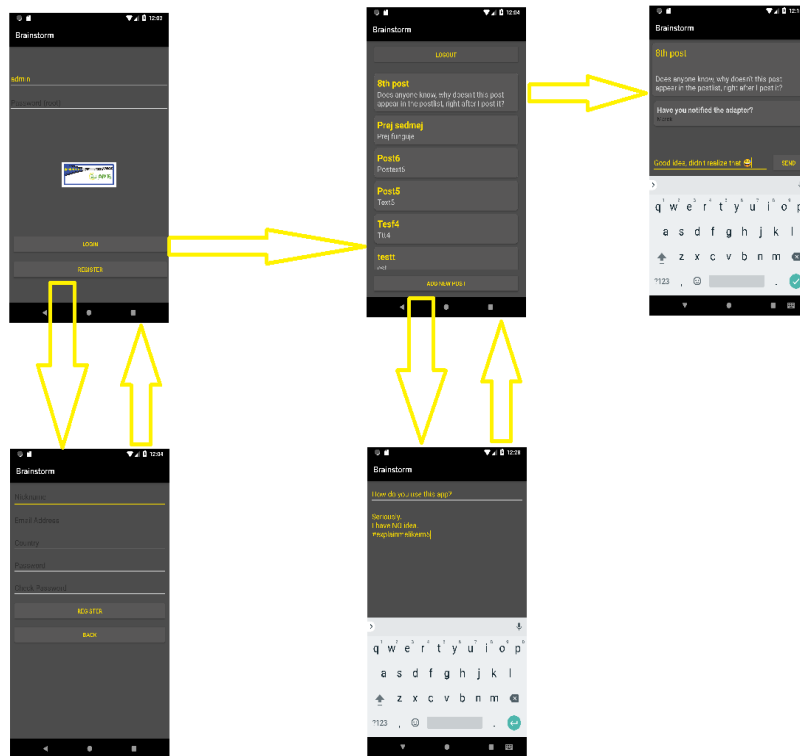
12:03
Brainstorm
admin
Password (root)
LOGIN
REGISTER

12:04
Brainstorm
LOGOUT
8th post
Does anyone know, why doesn't this post appear in the postlist, right after I post it?
Prej sedmej
Prej funguje
Post6
Posttext6
Post5
Text5
Test4
Tt4
testt
ADD NEW POST

Brainstorm
8th post
Does anyone know, why doesn't this post appear in the postlist, right after I post it?
Have you notified the adapter?
Good idea, didn't realize that
SEND
q w e r t y u i o p
a s d f g h j k l
z x c v b n m
?123 ,

12:04
Brainstorm
Nickname
Email Address
Country
Password
Check Password
REGISTER
BACK

12:28
Brainstorm
How do you use this app?
Seriously.
I have NO idea.
#explainmelikeim5
q w e r t y u i o p
a s d f g h j k l
z x c v b n m
?123 ,